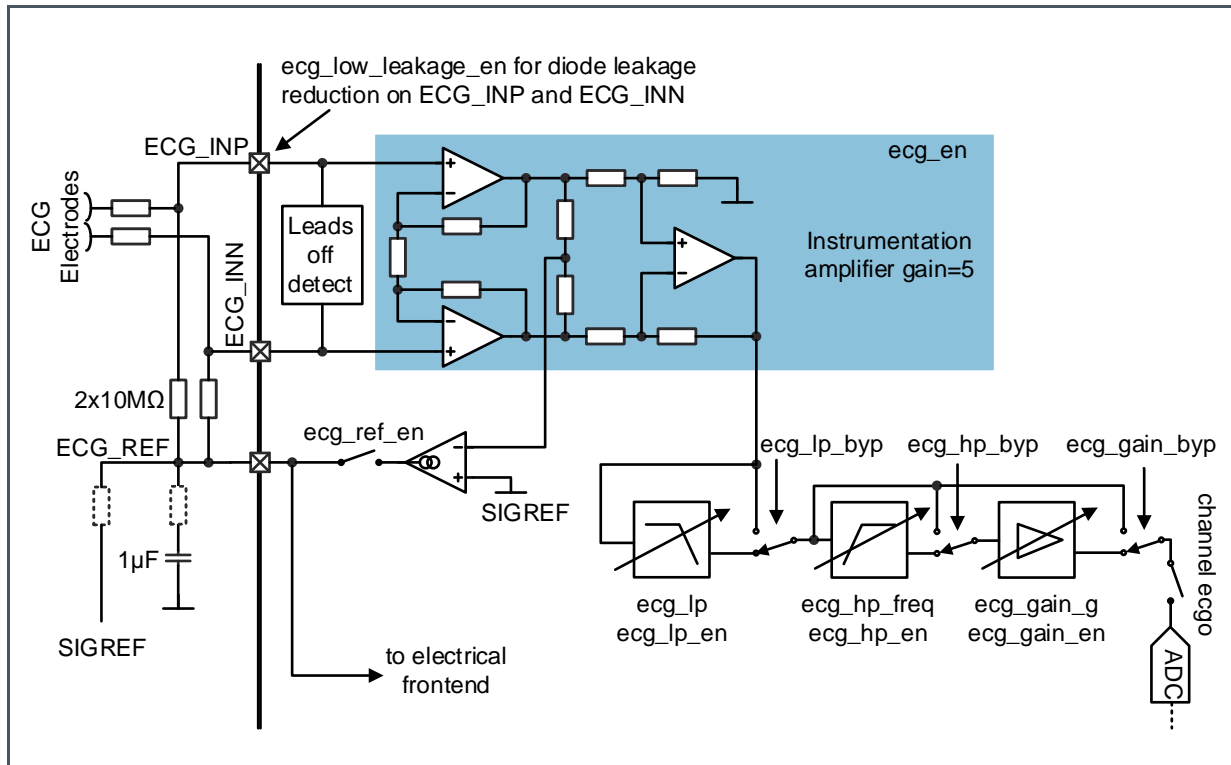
ecg_low_leakage_en for diode leakage reduction on ECG_INP and ECG_INN

ECG_INP

ecg_en

ECG Electrodes

Leads off detect

Instrumentation amplifier gain=5

ECG_INN

2x10MΩ

ECG_REF

ecg_ref_en

SIGREF

ecg_lp_byp

ecg_hp_byp

ecg_gain_byp

channel ecgo

1µF

SIGREF

ecg_lp
ecg_lp_en

ecg_hp_freq
ecg_hp_en

ecg_gain_g
ecg_gain_en

ADC

to electrical frontend